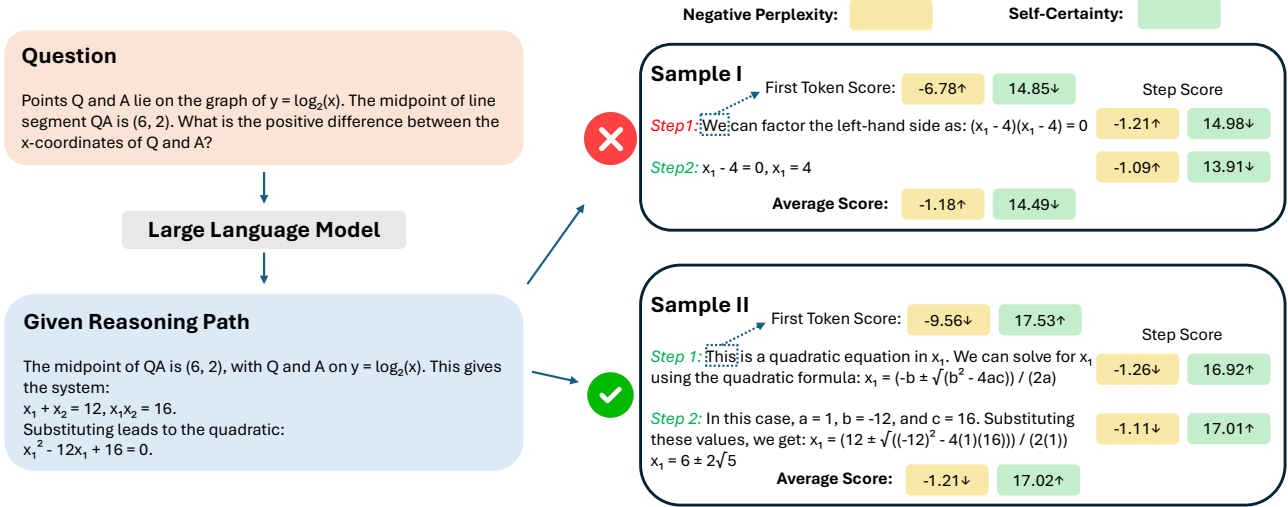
Negative Perplexity: Self-Certainty:

Question

Points Q and A lie on the graph of $y = \log_2(x)$. The midpoint of line segment QA is (6, 2). What is the positive difference between the x-coordinates of Q and A?

Large Language Model

Given Reasoning Path

The midpoint of QA is (6, 2), with Q and A on $y = \log_2(x)$. This gives the system:
$x_1 + x_2 = 12$, $x_1x_2 = 16$.
Substituting leads to the quadratic:
$x_1^2 - 12x_1 + 16 = 0$.

Sample I

First Token Score: -6.78↑ 14.85↓

Step Score

Step1: We can factor the left-hand side as: $(x_1 - 4)(x_1 - 4) = 0$ -1.21↑ 14.98↓

Step2: $x_1 - 4 = 0$, $x_1 = 4$ -1.09↑ 13.91↓

Average Score: -1.18↑ 14.49↓

Sample II

First Token Score: -9.56↓ 17.53↑

Step Score

Step 1: This is a quadratic equation in $x_1$. We can solve for $x_1$ using the quadratic formula: $x_1 = (-b \pm \sqrt{(b^2 - 4ac)}) / (2a)$ -1.26↓ 16.92↑

Step 2: In this case, a = 1, b = -12, and c = 16. Substituting these values, we get: $x_1 = (12 \pm \sqrt{((-12)^2 - 4(1)(16))}) / (2(1))$
$x_1 = 6 \pm 2\sqrt{5}$ -1.11↓ 17.01↑

Average Score: -1.21↓ 17.02↑